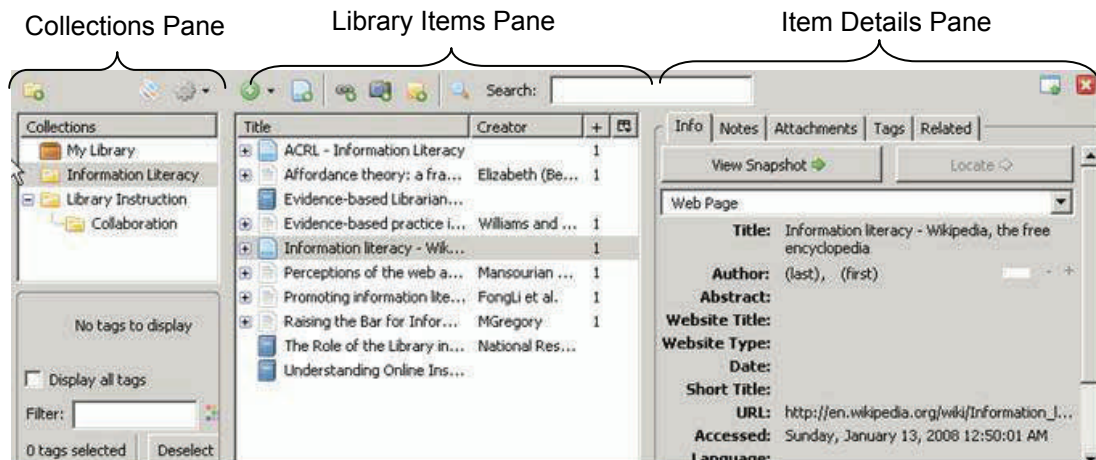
Collections Pane

Library Items Pane

Item Details Pane

Search:

Collections
My Library
Information Literacy
Library Instruction
Collaboration

No tags to display

Display all tags

Filter:

0 tags selected

Deselect

| Title | Creator | + |
|---|---|---|
| ACRL - Information Literacy | | 1 |
| Affordance theory: a fra... | Elizabeth (Be... | 1 |
| Evidence-based Librarian... | | |
| Evidence-based practice i... | Williams and ... | 1 |
| Information literacy - Wik... | | 1 |
| Perceptions of the web a... | Mansourian ... | 1 |
| Promoting information lite... | FongLi et al. | 1 |
| Raising the Bar for Infor... | MGregory | 1 |
| The Role of the Library in... | National Res... | |
| Understanding Online Ins... | | |

Info | Notes | Attachments | Tags | Related

View Snapshot

Locate

Web Page

Title: Information literacy - Wikipedia, the free encyclopedia
Author: (last), (first)
Abstract:
Website Title:
Website Type:
Date:
Short Title:
URL: http://en.wikipedia.org/wiki/Information_l...
Accessed: Sunday, January 13, 2008 12:50:01 AM
Language: